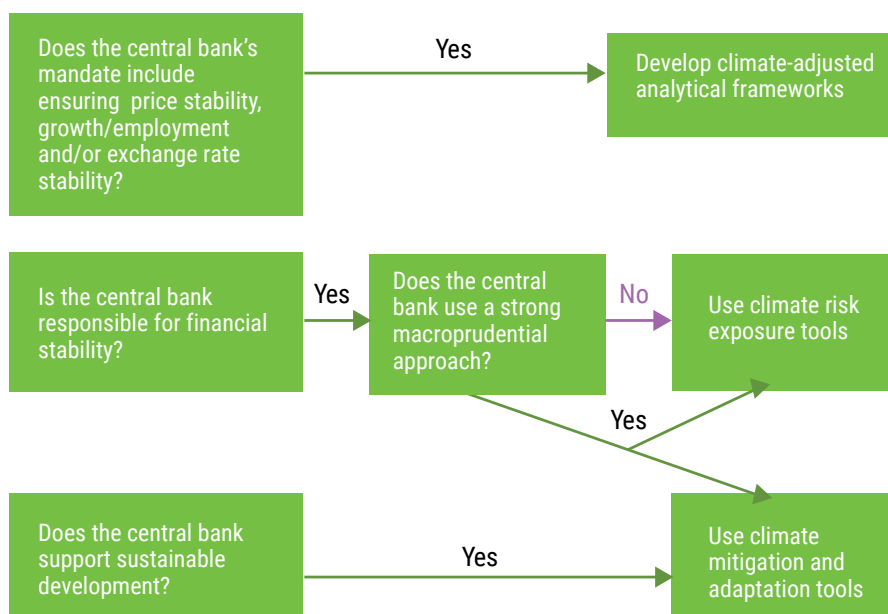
Does the central bank's mandate include ensuring price stability, growth/employment and/or exchange rate stability?

Yes

Develop climate-adjusted analytical frameworks

Is the central bank responsible for financial stability?

Yes

Does the central bank use a strong macroprudential approach?

No

Use climate risk exposure tools

Yes

Does the central bank support sustainable development?

Yes

Use climate mitigation and adaptation tools